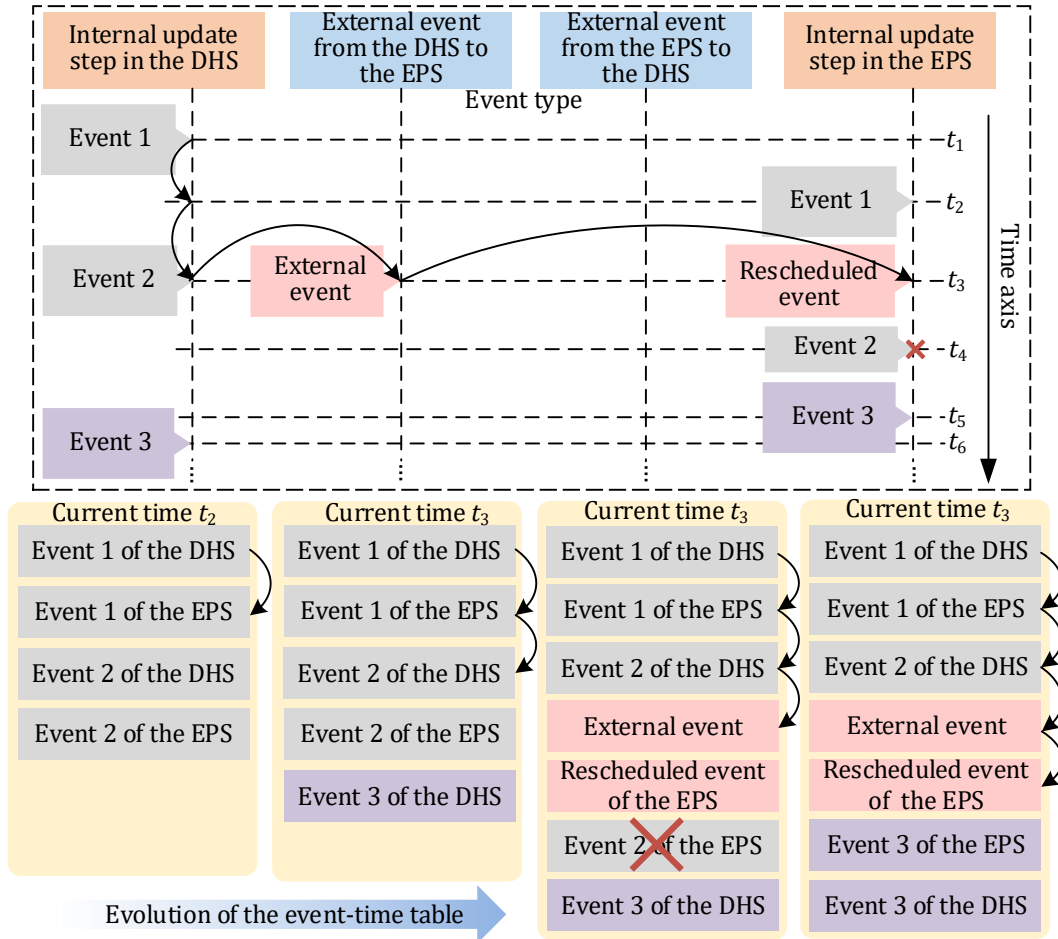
Internal update step in the DHS

External event from the DHS to the EPS

External event from the EPS to the DHS

Internal update step in the EPS

Event type

Event 1

$t_1$

Event 1

$t_2$

Event 2

External event

Rescheduled event

$t_3$

Event 2

$t_4$

Event 3

$t_5$

Event 3

$t_6$

Time axis

Current time $t_2$

Event 1 of the DHS

Event 1 of the EPS

Event 2 of the DHS

Event 2 of the EPS

Current time $t_3$

Event 1 of the DHS

Event 1 of the EPS

Event 2 of the DHS

Event 2 of the EPS

Event 3 of the DHS

Current time $t_3$

Event 1 of the DHS

Event 1 of the EPS

Event 2 of the DHS

External event

Rescheduled event of the EPS

Event 2 of the EPS

Event 3 of the DHS

Current time $t_3$

Event 1 of the DHS

Event 1 of the EPS

Event 2 of the DHS

External event

Rescheduled event of the EPS

Event 3 of the EPS

Event 3 of the DHS

Evolution of the event-time table